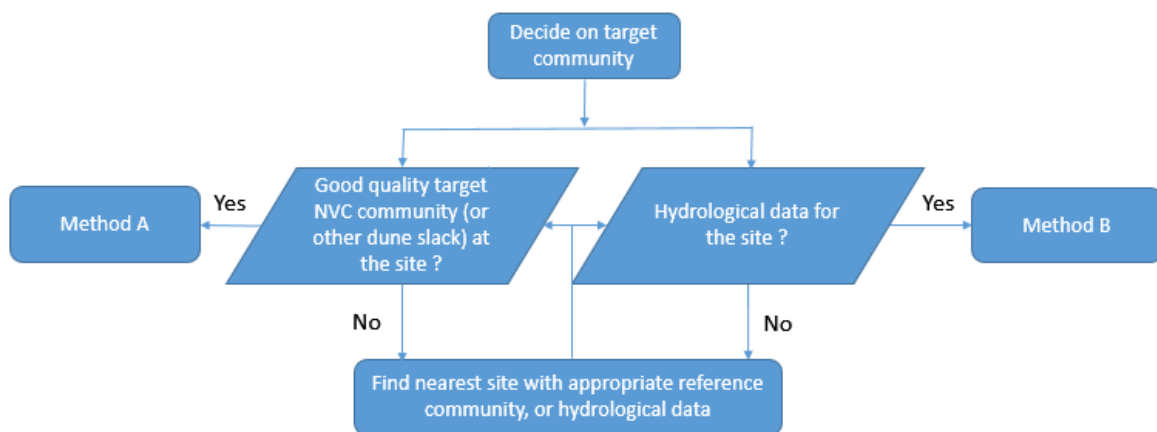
Decide on target community

Method A

Yes

Good quality target NVC community (or other dune slack) at the site ?

Hydrological data for the site ?

Yes

Method B

No

No

Find nearest site with appropriate reference community, or hydrological data